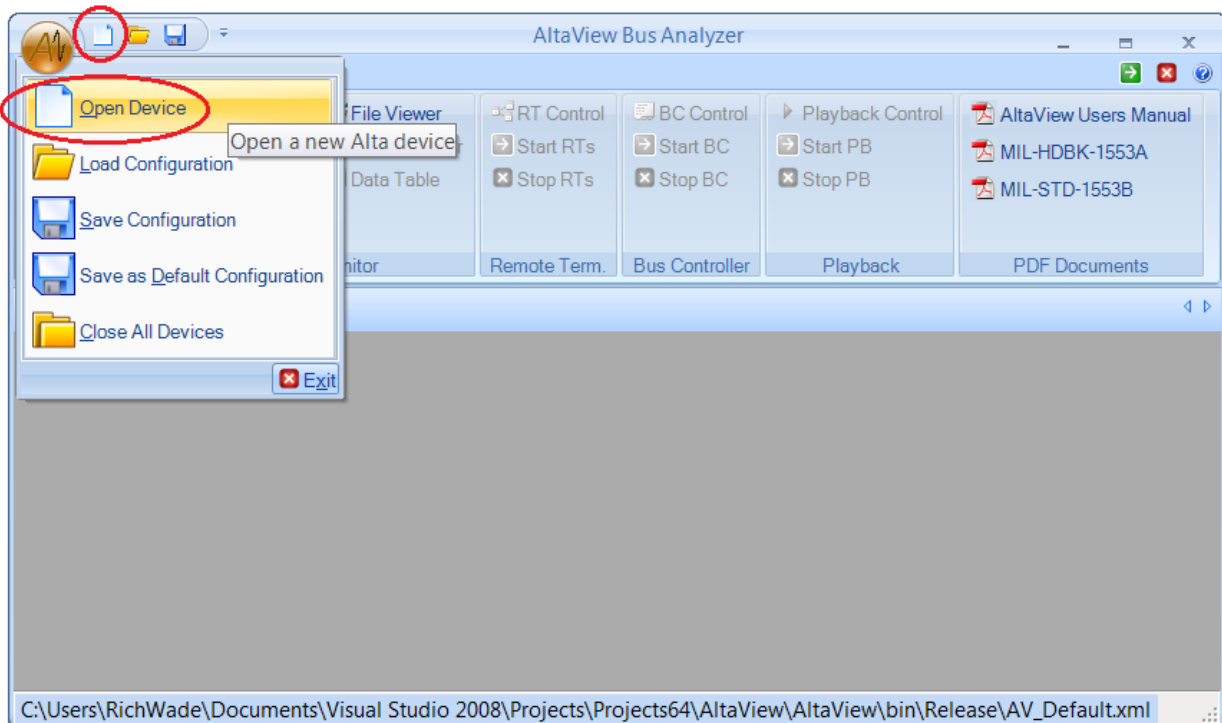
AltaView Bus Analyzer

Open Device

Open a new Alta device

Load Configuration

Save Configuration

Save as Default Configuration

Close All Devices

Exit

File Viewer

Data Table

nitor

RT Control

Start RTs

Stop RTs

Remote Term.

BC Control

Start BC

Stop BC

Bus Controller

Playback Control

Start PB

Stop PB

Playback

AltaView Users Manual

MIL-HDBK-1553A

MIL-STD-1553B

PDF Documents

C:\Users\RichWade\Documents\Visual Studio 2008\Projects\Projects64\AltaView\AltaView\bin\Release\AV_Default.xml